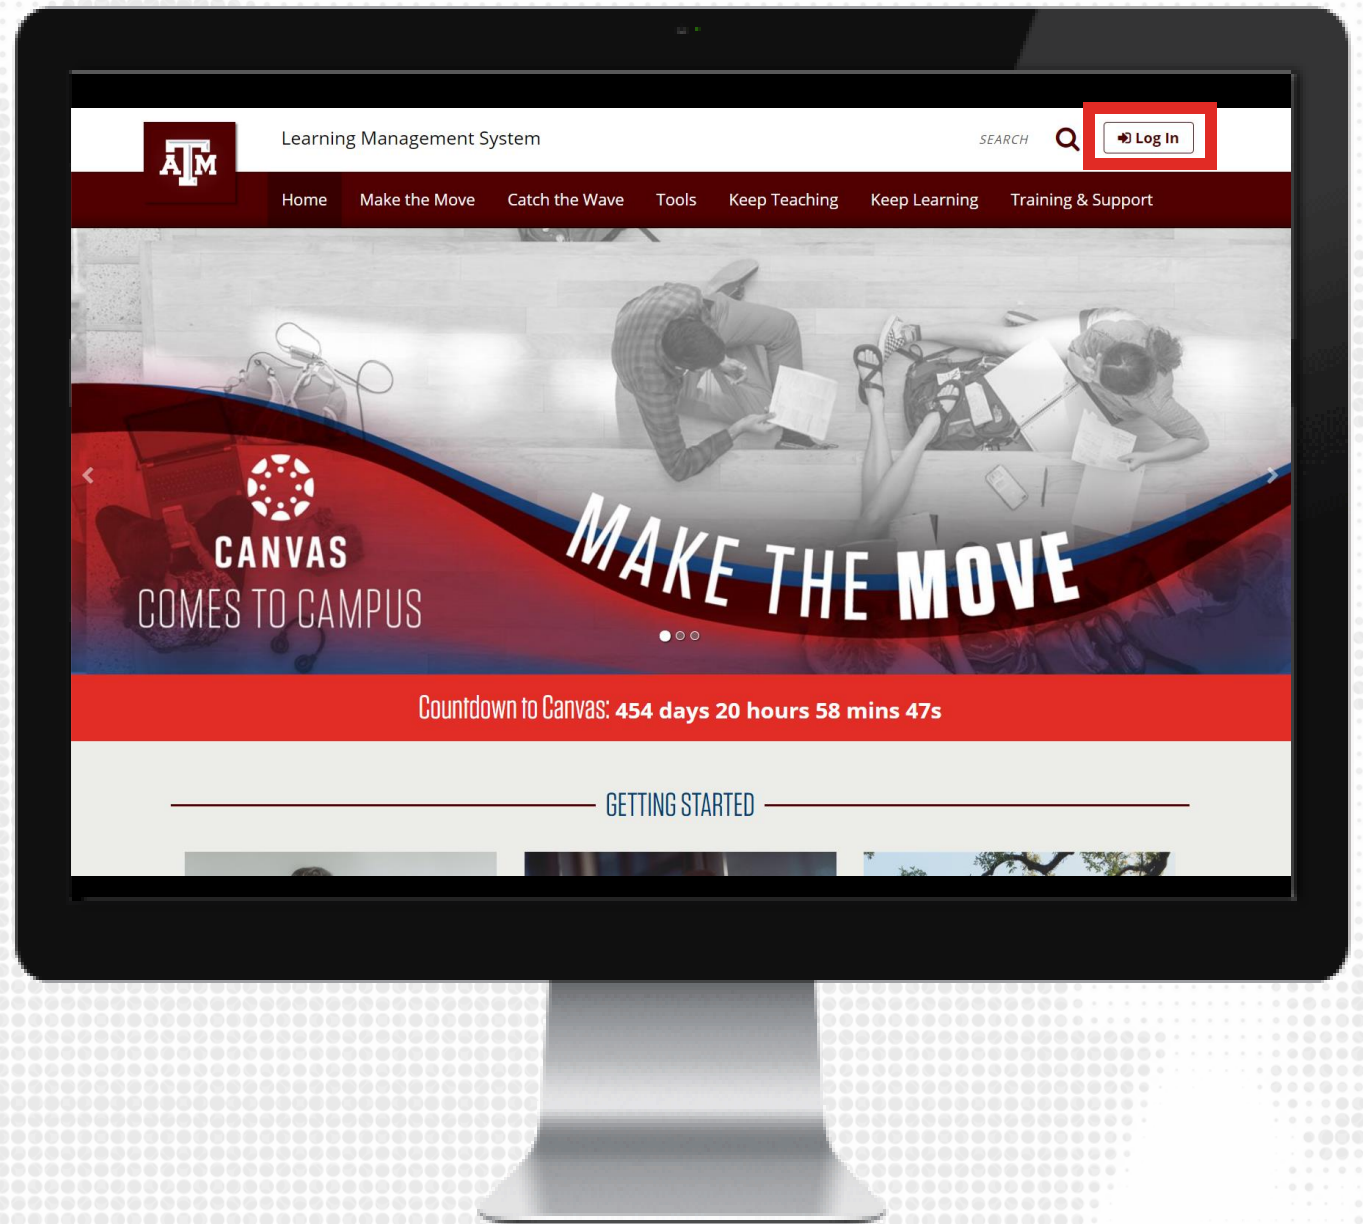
ATM

Learning Management System

SEARCH

Log In

Home Make the Move Catch the Wave Tools Keep Teaching Keep Learning Training & Support

CANVAS
COMES TO CAMPUS

MAKE THE MOVE

Countdown to Canvas: 454 days 20 hours 58 mins 47s

GETTING STARTED